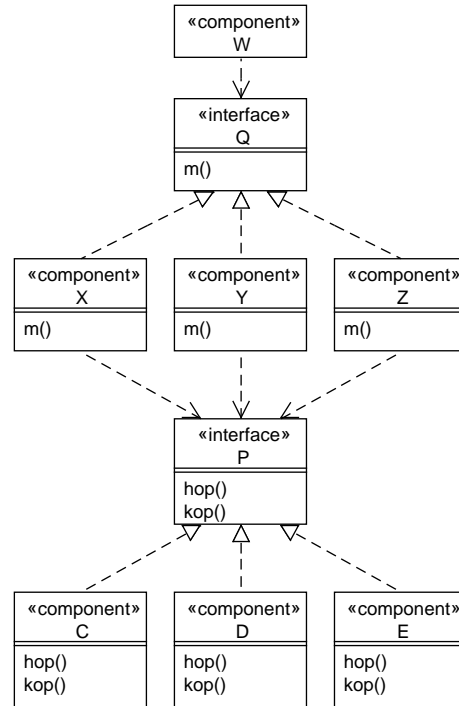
«component»
W

«interface»
Q

m()

«component»
X

m()

«component»
Y

m()

«component»
Z

m()

«interface»
P

hop()
kop()

«component»
C

hop()
kop()

«component»
D

hop()
kop()

«component»
E

hop()
kop()